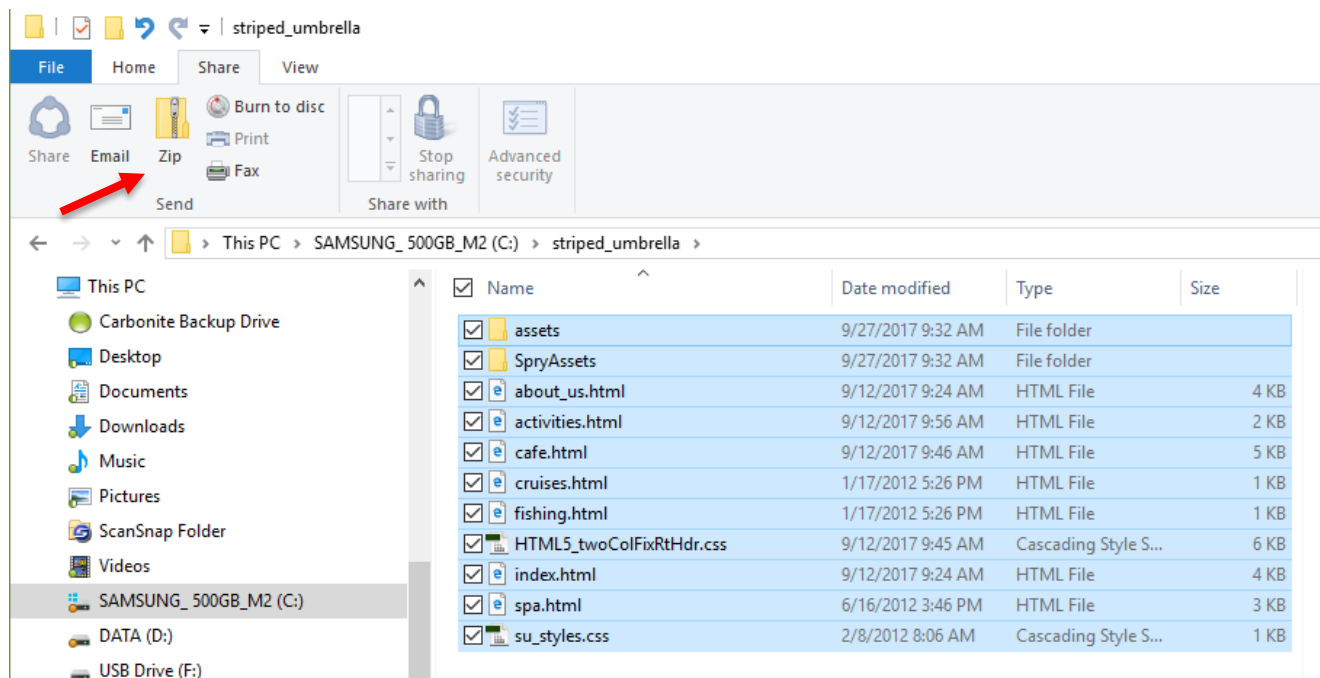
striped_umbrella

File Home Share View

Share Email Zip Burn to disc Print Fax
Send

Stop sharing
Share with

Advanced security

This PC > SAMSUNG_ 500GB_M2 (C:) > striped_umbrella >

This PC
Carbonite Backup Drive
Desktop
Documents
Downloads
Music
Pictures
ScanSnap Folder
Videos
SAMSUNG_ 500GB_M2 (C:)
DATA (D:)
USB Drive (F:)

| Name | Date modified | Type | Size |
|---|---|---|---|
| assets | 9/27/2017 9:32 AM | File folder | |
| SpryAssets | 9/27/2017 9:32 AM | File folder | |
| about_us.html | 9/12/2017 9:24 AM | HTML File | 4 KB |
| activities.html | 9/12/2017 9:56 AM | HTML File | 2 KB |
| cafe.html | 9/12/2017 9:46 AM | HTML File | 5 KB |
| cruises.html | 1/17/2012 5:26 PM | HTML File | 1 KB |
| fishing.html | 1/17/2012 5:26 PM | HTML File | 1 KB |
| HTML5_twoColFixRtHdr.css | 9/12/2017 9:45 AM | Cascading Style S... | 6 KB |
| index.html | 9/12/2017 9:24 AM | HTML File | 4 KB |
| spa.html | 6/16/2012 3:46 PM | HTML File | 3 KB |
| su_styles.css | 2/8/2012 8:06 AM | Cascading Style S... | 1 KB |